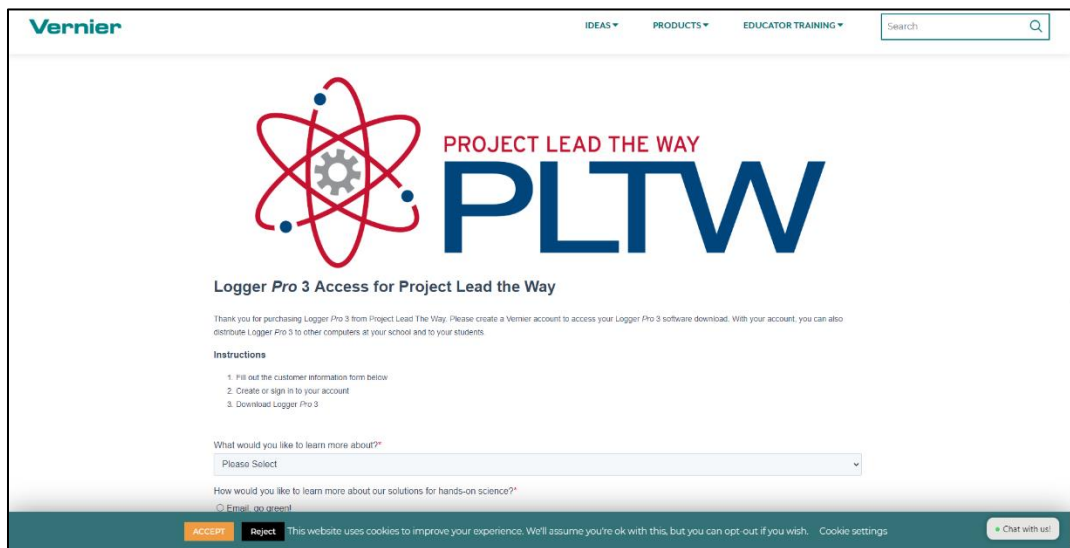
Vernier

IDEAS ▾ PRODUCTS ▾ EDUCATOR TRAINING ▾ Search

PROJECT LEAD THE WAY
PLTW

Logger Pro 3 Access for Project Lead the Way

Thank you for purchasing Logger Pro 3 from Project Lead The Way. Please create a Vernier account to access your Logger Pro 3 software download. With your account, you can also distribute Logger Pro 3 to other computers at your school and to your students.

Instructions

1. Fill out the customer information form below
2. Create or sign in to your account
3. Download Logger Pro 3

What would you like to learn more about?*

Please Select

How would you like to learn more about our solutions for hands-on science?*

Email, go green!

ACCEPT Reject This website uses cookies to improve your experience. We'll assume you're ok with this, but you can opt-out if you wish. Cookie settings

Chat with us!